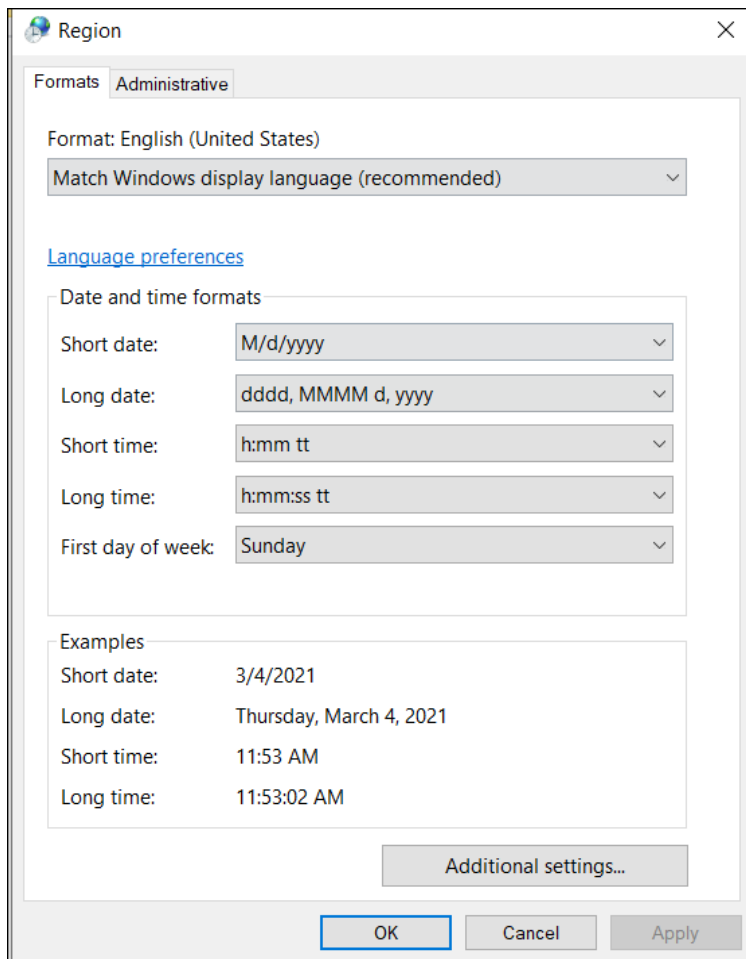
Region

Formats Administrative

Format: English (United States)

Match Windows display language (recommended)

Language preferences

Date and time formats

Short date: M/d/yyyy

Long date: dddd, MMMM d, yyyy

Short time: h:mm tt

Long time: h:mm:ss tt

First day of week: Sunday

Examples

Short date: 3/4/2021

Long date: Thursday, March 4, 2021

Short time: 11:53 AM

Long time: 11:53:02 AM

Additional settings...

OK Cancel Apply